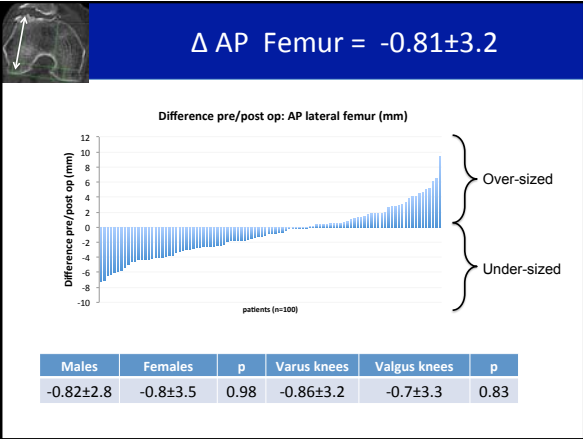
Δ AP Femur = -0.81±3.2

Difference pre/post op: AP lateral femur (mm)

Difference pre/post op (mm)

12
10
8
6
4
2
0
-2
-4
-6
-8
-10

patients (n=100)

Over-sized

Under-sized

| Males | Females | p | Varus knees | Valgus knees | p |
|---|---|---|---|---|---|
| -0.82±2.8 | -0.8±3.5 | 0.98 | -0.86±3.2 | -0.7±3.3 | 0.83 |